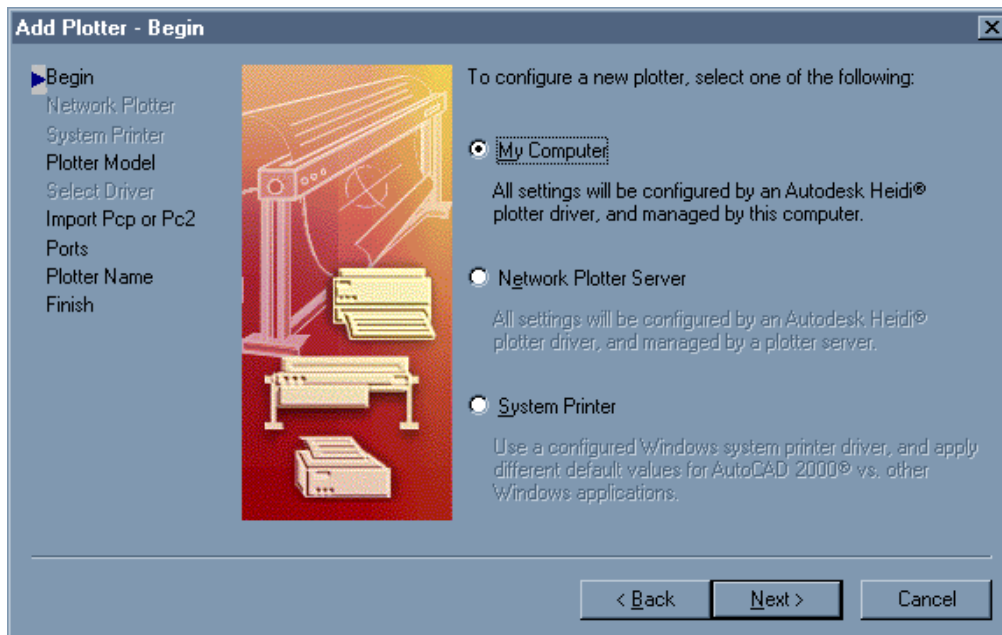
Add Plotter - Begin

Begin
Network Plotter
System Printer
Plotter Model
Select Driver
Import Pcp or Pc2
Ports
Plotter Name
Finish

To configure a new plotter, select one of the following:

My Computer

All settings will be configured by an Autodesk Heidi® plotter driver, and managed by this computer.

Network Plotter Server

All settings will be configured by an Autodesk Heidi® plotter driver, and managed by a plotter server.

System Printer

Use a configured Windows system printer driver, and apply different default values for AutoCAD 2000® vs. other Windows applications.

< Back
Next >
Cancel